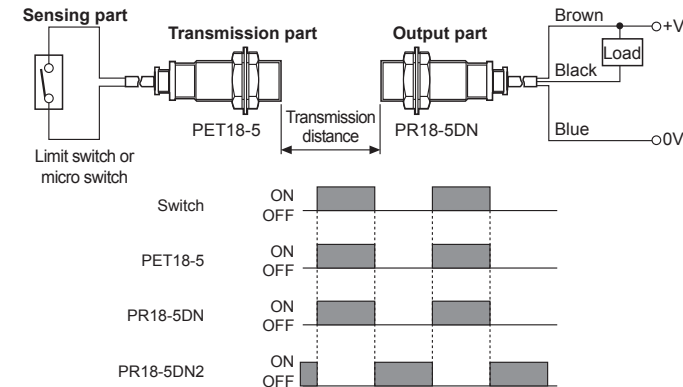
Sensing part

Transmission part

Output part

Brown

+V

Load

Black

Blue

0V

PET18-5

Transmission distance

PR18-5DN

Limit switch or micro switch

Switch
ON
OFF

PET18-5
ON
OFF

PR18-5DN
ON
OFF

PR18-5DN2
ON
OFF